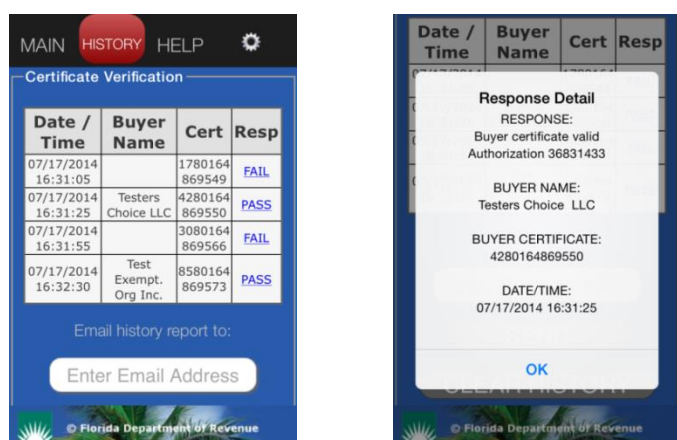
MAIN HISTORY HELP

Certificate Verification

| Date / Time | Buyer Name | Cert | Resp |
|---|---|---|---|
| 07/17/2014 16:31:05 | | 1780164869549 | FAIL |
| 07/17/2014 16:31:25 | Testers Choice LLC | 4280164869550 | PASS |
| 07/17/2014 16:31:55 | | 3080164869566 | FAIL |
| 07/17/2014 16:32:30 | Test Exempt. Org Inc. | 8580164869573 | PASS |

Email history report to:

Enter Email Address

© Florida Department of Revenue

| Date / Time | Buyer Name | Cert | Resp |
|---|---|---|---|

Response Detail

RESPONSE:
Buyer certificate valid
Authorization 36831433

BUYER NAME:
Testers Choice LLC

BUYER CERTIFICATE:
4280164869550

DATE/TIME:
07/17/2014 16:31:25

OK

CLEAR HISTORY

© Florida Department of Revenue